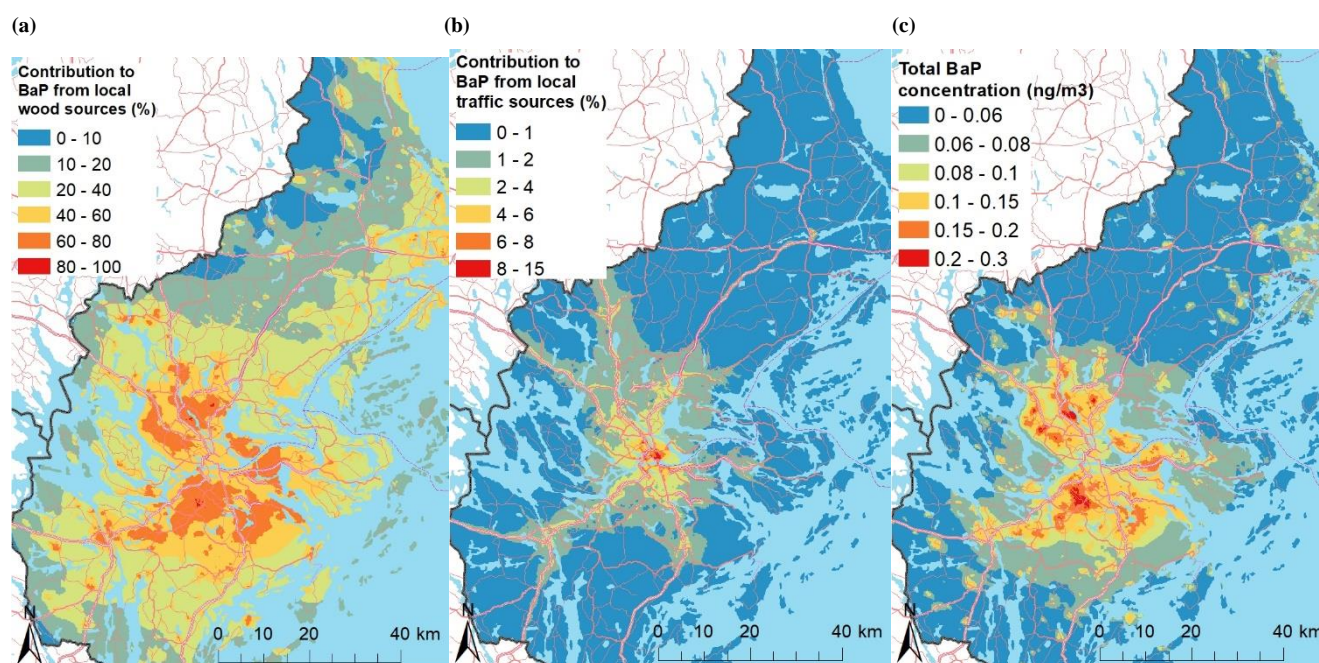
(a)

Contribution to BaP from local wood sources (%)

0 - 10
10 - 20
20 - 40
40 - 60
60 - 80
80 - 100

N
0 10 20 40 km

(b)

Contribution to BaP from local traffic sources (%)

0 - 1
1 - 2
2 - 4
4 - 6
6 - 8
8 - 15

N
0 10 20 40 km

(c)

Total BaP concentration (ng/m3)

0 - 0.06
0.06 - 0.08
0.08 - 0.1
0.1 - 0.15
0.15 - 0.2
0.2 - 0.3

N
0 10 20 40 km